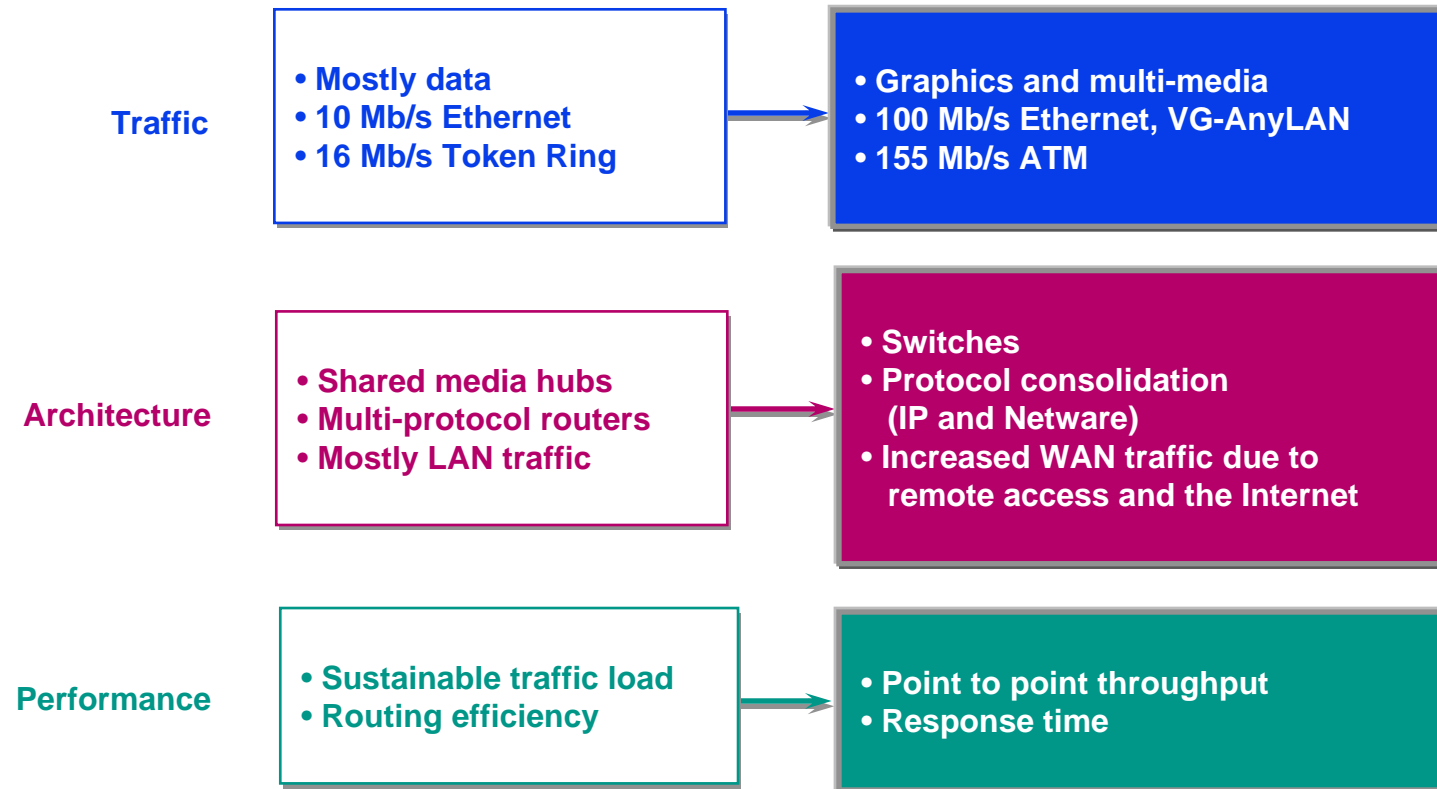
Traffic

• Mostly data
• 10 Mb/s Ethernet
• 16 Mb/s Token Ring

• Graphics and multi-media
• 100 Mb/s Ethernet, VG-AnyLAN
• 155 Mb/s ATM

Architecture

• Shared media hubs
• Multi-protocol routers
• Mostly LAN traffic

• Switches
• Protocol consolidation (IP and Netware)
• Increased WAN traffic due to remote access and the Internet

Performance

• Sustainable traffic load
• Routing efficiency

• Point to point throughput
• Response time